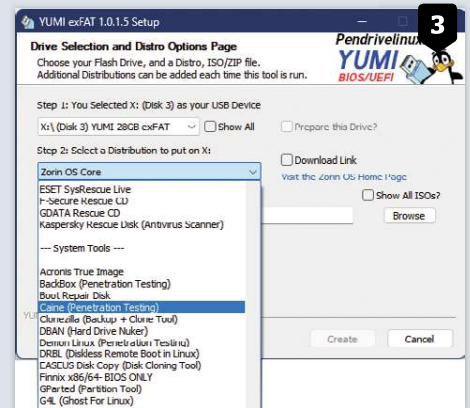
YUMI exFAT 1.0.1.5 Setup

3

Drive Selection and Distro Options Page
Choose your Flash Drive, and a Distro, ISO/ZIP file.
Additional Distributions can be added each time this tool is run.

Pendrivelinux
YUMI
BIOS/UEFI

Step 1: You Selected X: (Disk 3) as your USB Device

X:\ (Disk 3) YUMI 28GB exFAT

Show All

Prepare this Drive?

Step 2: Select a Distribution to put on X:

Zorin OS Core

Download Link

Visit the Zorin OS Home Page

Show All ISOs?

Browse

ESET SysRescue Live
F-Secure Rescue CD
GDATA Rescue CD
Kaspersky Rescue Disk (Antivirus Scanner)

--- System Tools ---

Acronis True Image
BackBox (Penetration Testing)
Boot Repair Disk
Caine (Penetration Testing)
Clonezilla (Backup + Clone Tool)
DBAN (Hard Drive Nuker)
Demon Linux (Penetration Testing)
DRBL (Diskless Remote Boot in Linux)
CASCUS Disk Copy (Disk Cloning Tool)
Finnix x86/64- BIOS ONLY
GParted (Partition Tool)
G4L (Ghost For Linux)

YU

Create

Cancel